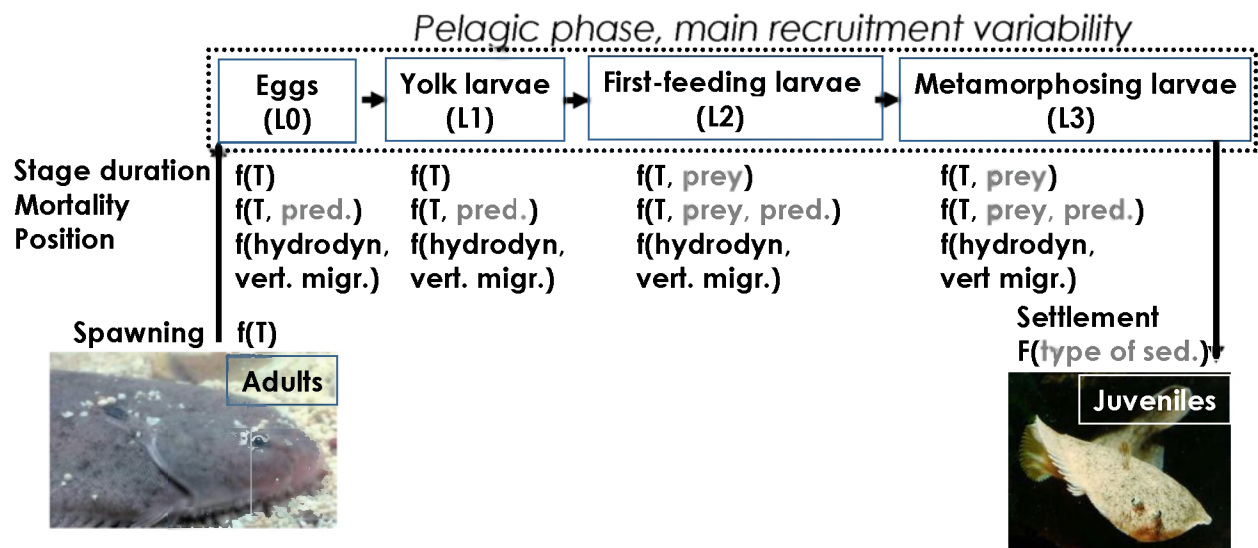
Pelagic phase, main recruitment variability

Eggs (L0)

Yolk larvae (L1)

First-feeding larvae (L2)

Metamorphosing larvae (L3)

Stage duration
Mortality
Position

f(T)
f(T, pred.)
f(hydrodyn, vert. migr.)

f(T)
f(T, pred.)
f(hydrodyn, vert. migr.)

f(T, prey)
f(T, prey, pred.)
f(hydrodyn, vert. migr.)

f(T, prey)
f(T, prey, pred.)
f(hydrodyn, vert migr.)

Spawning f(T)

Adults

Settlement
F(type of sed.)

Juveniles